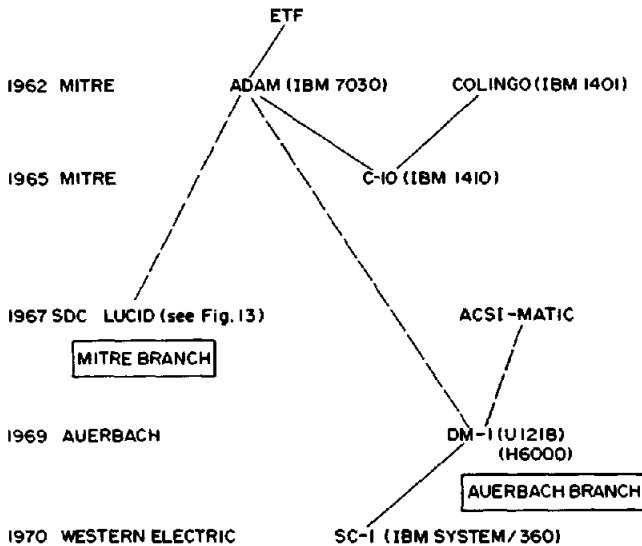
ETF

1962 MITRE ADAM (IBM 7030) COLINGO (IBM 1401)

1965 MITRE C-10 (IBM 1410)

1967 SDC LUCID (see Fig. 13) ACSI-MATIC

MITRE BRANCH

1969 AUERBACH DM-1 (U1218) (H6000)

AUERBACH BRANCH

1970 WESTERN ELECTRIC SC-1 (IBM SYSTEM/360)